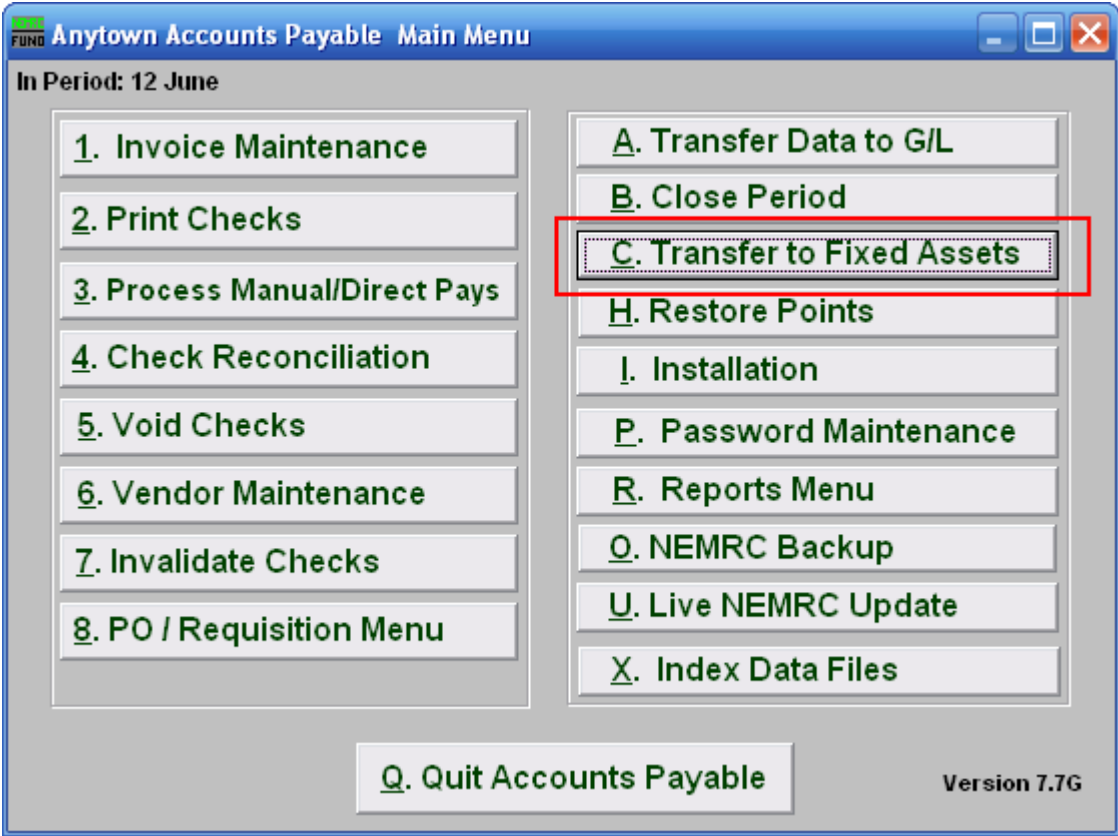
NEMRC FUND Anytown Accounts Payable Main Menu

In Period: 12 June

1. Invoice Maintenance

2. Print Checks

3. Process Manual/Direct Pays

4. Check Reconciliation

5. Void Checks

6. Vendor Maintenance

7. Invalidate Checks

8. PO / Requisition Menu

A. Transfer Data to G/L

B. Close Period

C. Transfer to Fixed Assets

H. Restore Points

I. Installation

P. Password Maintenance

R. Reports Menu

O. NEMRC Backup

U. Live NEMRC Update

X. Index Data Files

Q. Quit Accounts Payable

Version 7.7G